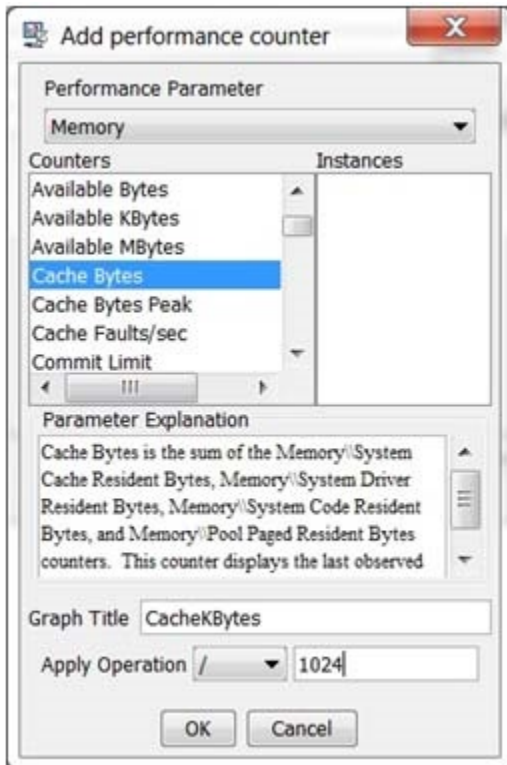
Add performance counter

Performance Parameter

Memory

Counters

Instances

Available Bytes
Available KBytes
Available MBytes
Cache Bytes
Cache Bytes Peak
Cache Faults/sec
Commit Limit

Parameter Explanation

Cache Bytes is the sum of the Memory\\System Cache Resident Bytes, Memory\\System Driver Resident Bytes, Memory\\System Code Resident Bytes, and Memory\\Pool Paged Resident Bytes counters. This counter displays the last observed

Graph Title CacheKBytes

Apply Operation / 1024

OK Cancel